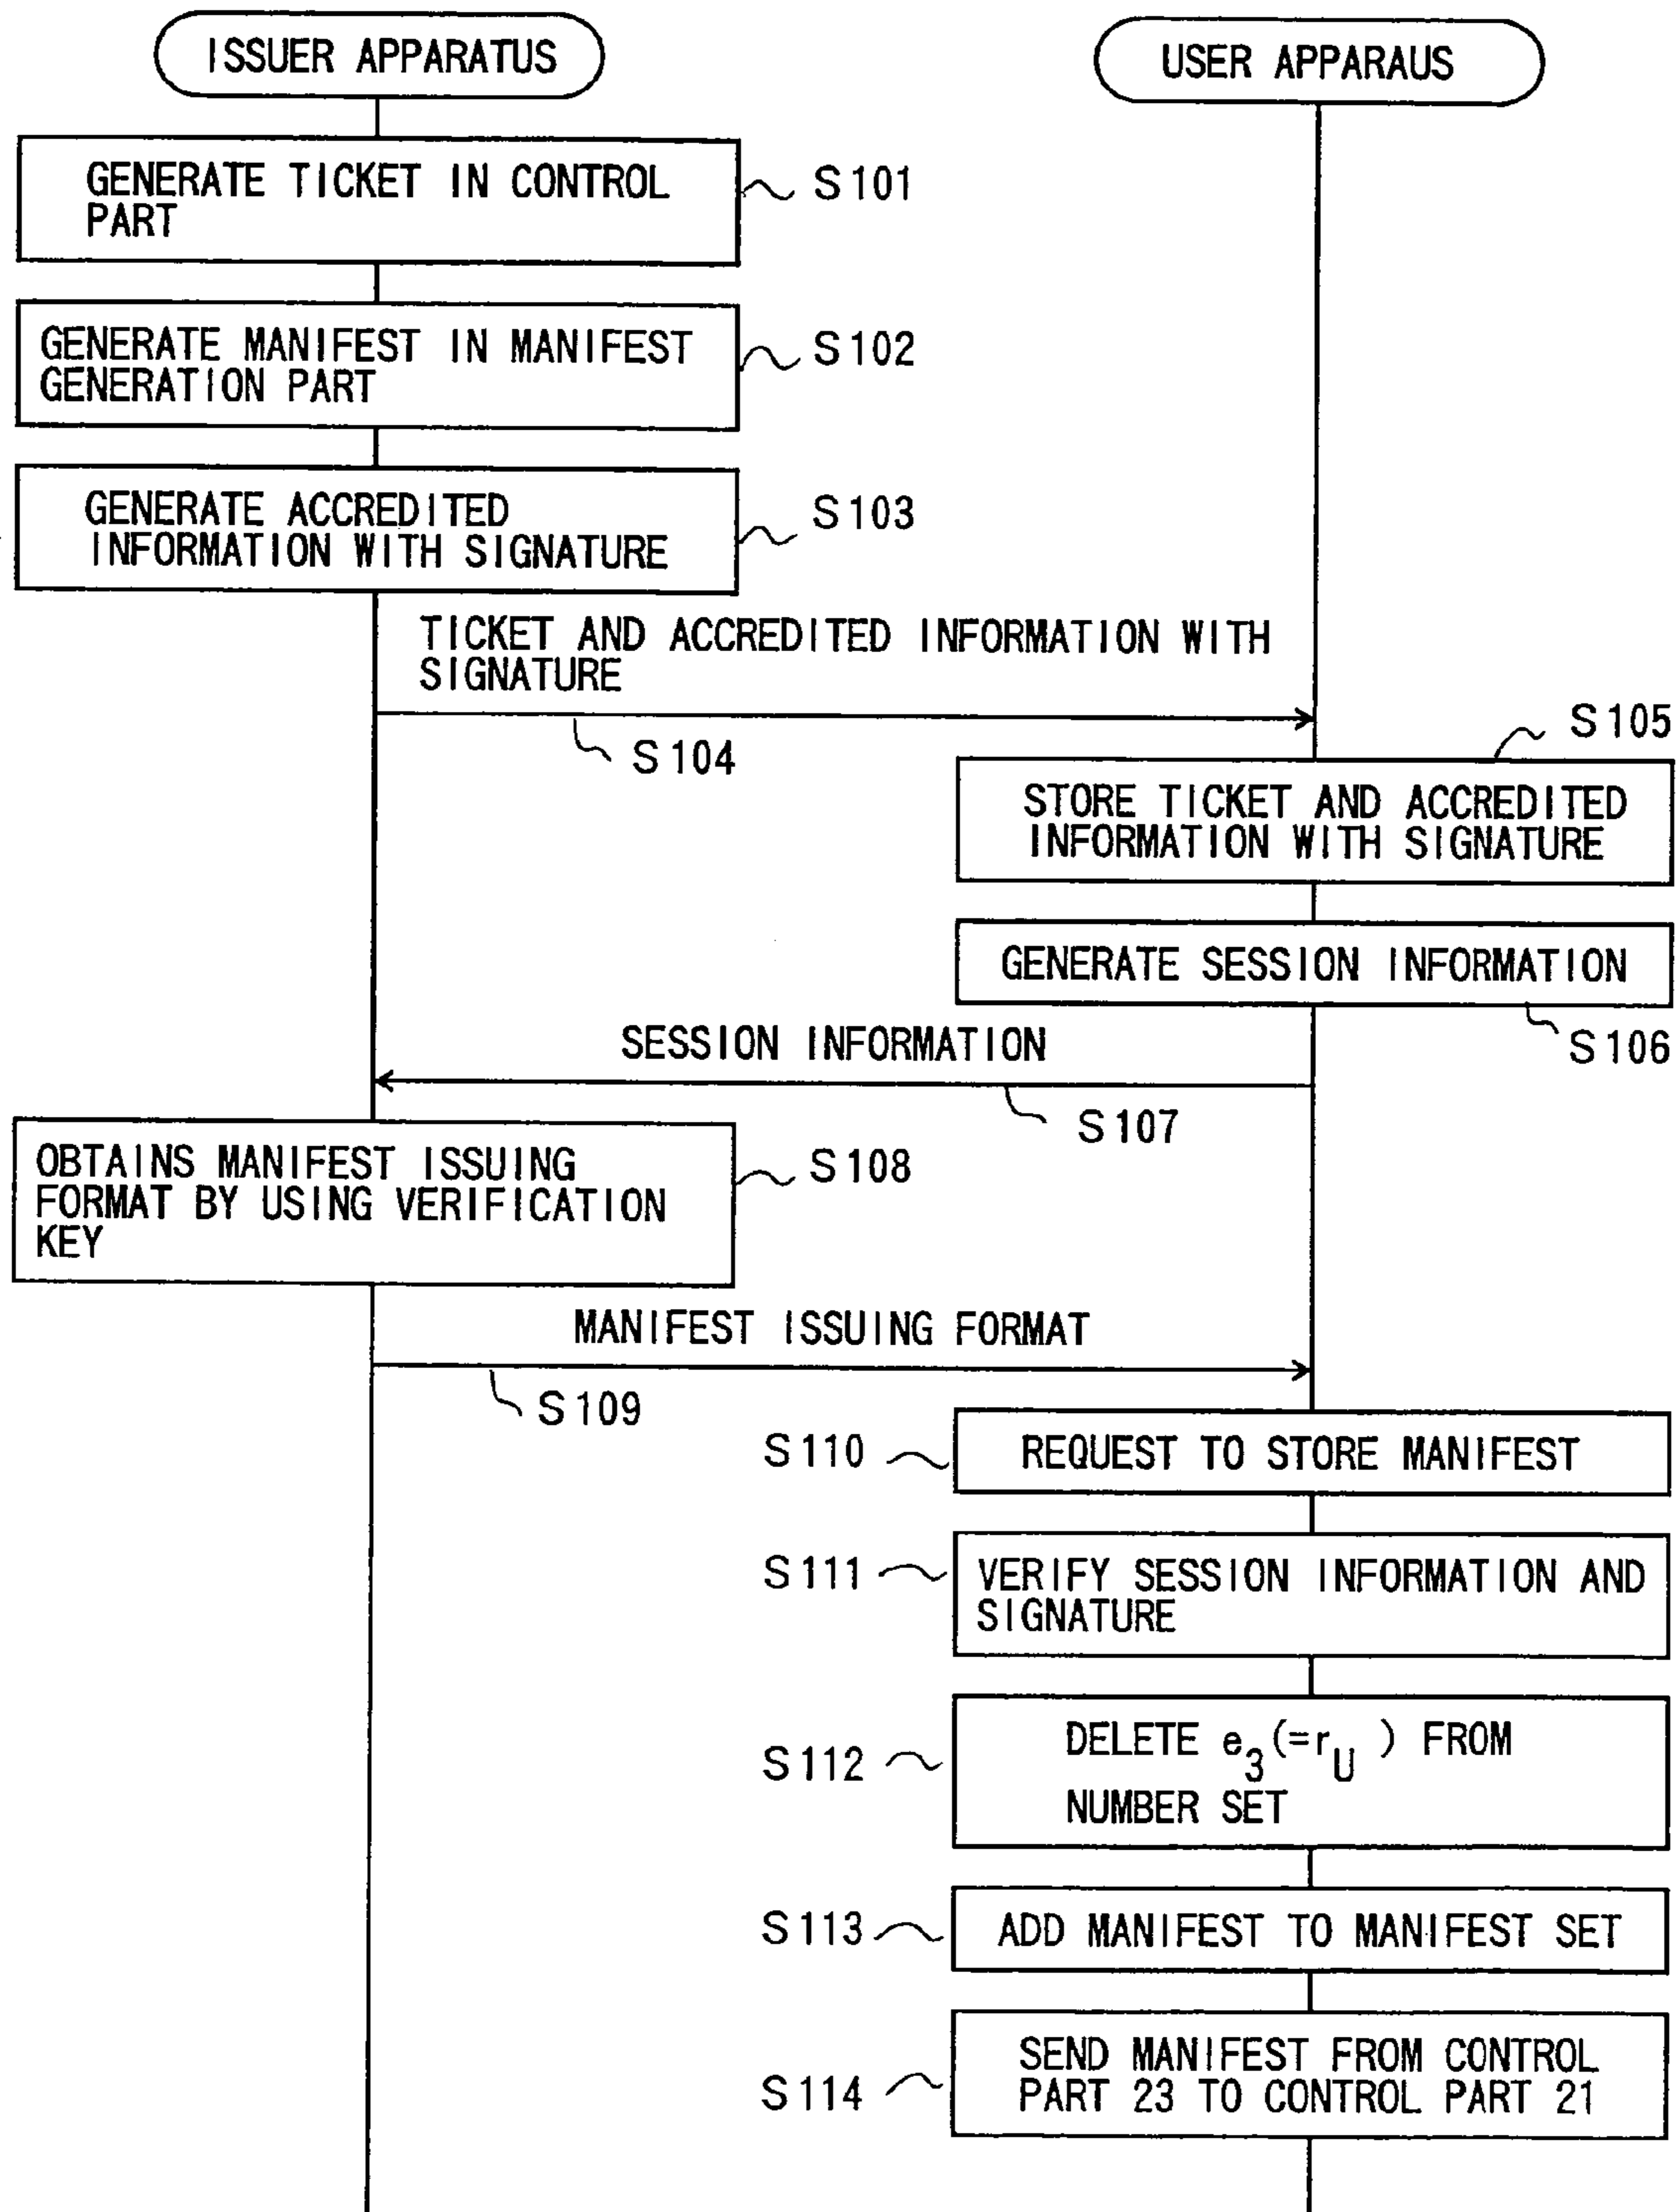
ISSUER APPARATUS

USER APPARAUS

GENERATE TICKET IN CONTROL PART

S101

GENERATE MANIFEST IN MANIFEST GENERATION PART

S102

GENERATE ACCREDITED INFORMATION WITH SIGNATURE

S103

TICKET AND ACCREDITED INFORMATION WITH SIGNATURE

S104

S105

STORE TICKET AND ACCREDITED INFORMATION WITH SIGNATURE

GENERATE SESSION INFORMATION

S106

SESSION INFORMATION

S107

OBTAINS MANIFEST ISSUING FORMAT BY USING VERIFICATION KEY

S108

MANIFEST ISSUING FORMAT

S109

S110

REQUEST TO STORE MANIFEST

S111

VERIFY SESSION INFORMATION AND SIGNATURE

S112

DELETE $e_3(=r_U)$ FROM NUMBER SET

S113

ADD MANIFEST TO MANIFEST SET

S114

SEND MANIFEST FROM CONTROL PART 23 TO CONTROL PART 21